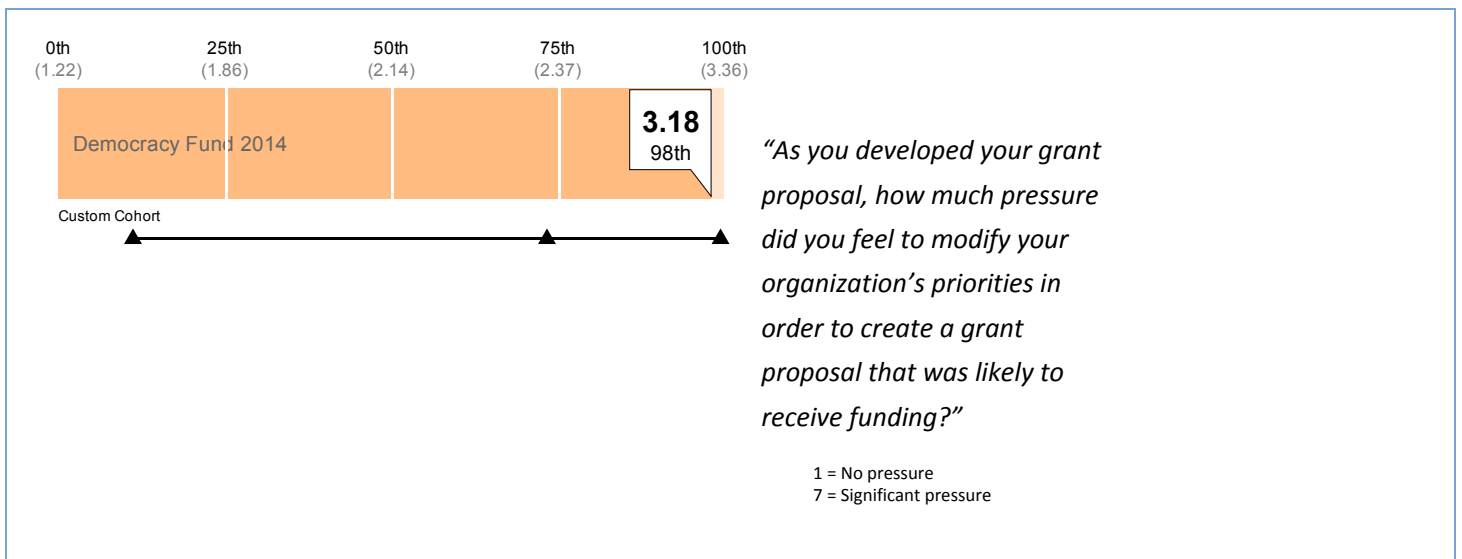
0th (1.22)

25th (1.86)

50th (2.14)

75th (2.37)

100th (3.36)

Democracy Fund 2014

3.18
98th

Custom Cohort

*"As you developed your grant proposal, how much pressure did you feel to modify your organization's priorities in order to create a grant proposal that was likely to receive funding?"*

1 = No pressure
7 = Significant pressure